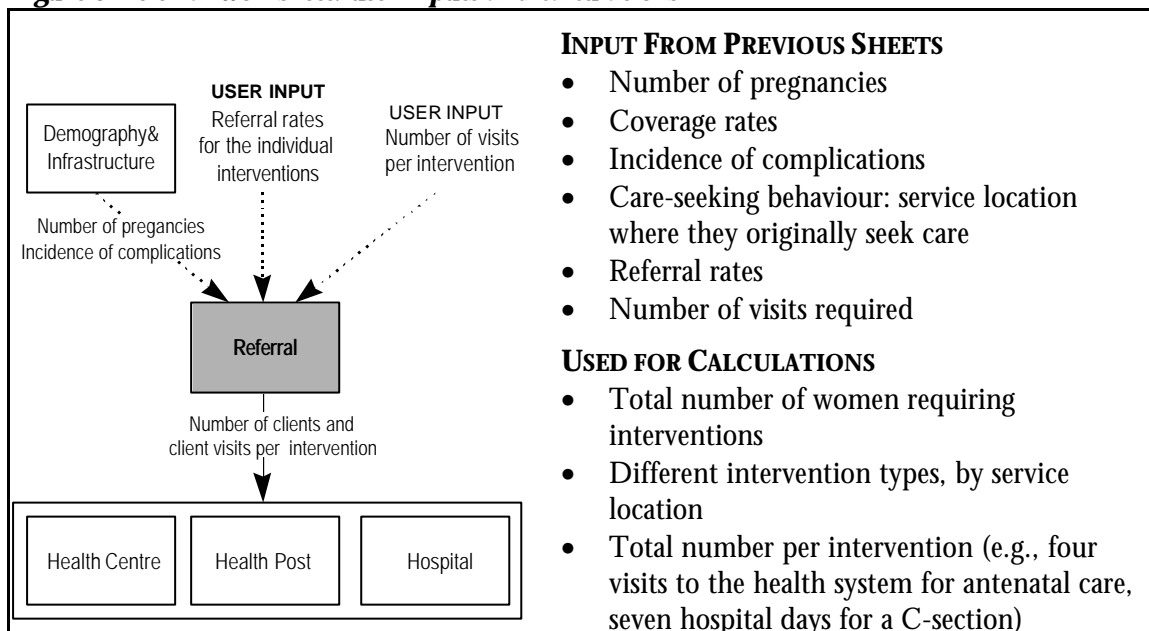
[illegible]

Demography& Infrastructure

USER INPUT
Referral rates for the individual interventions

USER INPUT
Number of visits per intervention

Number of pregancies
Incidence of complications

Referral

Number of clients and client visits per intervention

Health Centre

Health Post

Hospital

INPUT FROM PREVIOUS SHEETS
- Number of pregnancies
- Coverage rates
- Incidence of complications
- Care-seeking behaviour: service location where they originally seek care
- Referral rates
- Number of visits required

USED FOR CALCULATIONS
- Total number of women requiring interventions
- Different intervention types, by service location
- Total number per intervention (e.g., four visits to the health system for antenatal care, seven hospital days for a C-section)